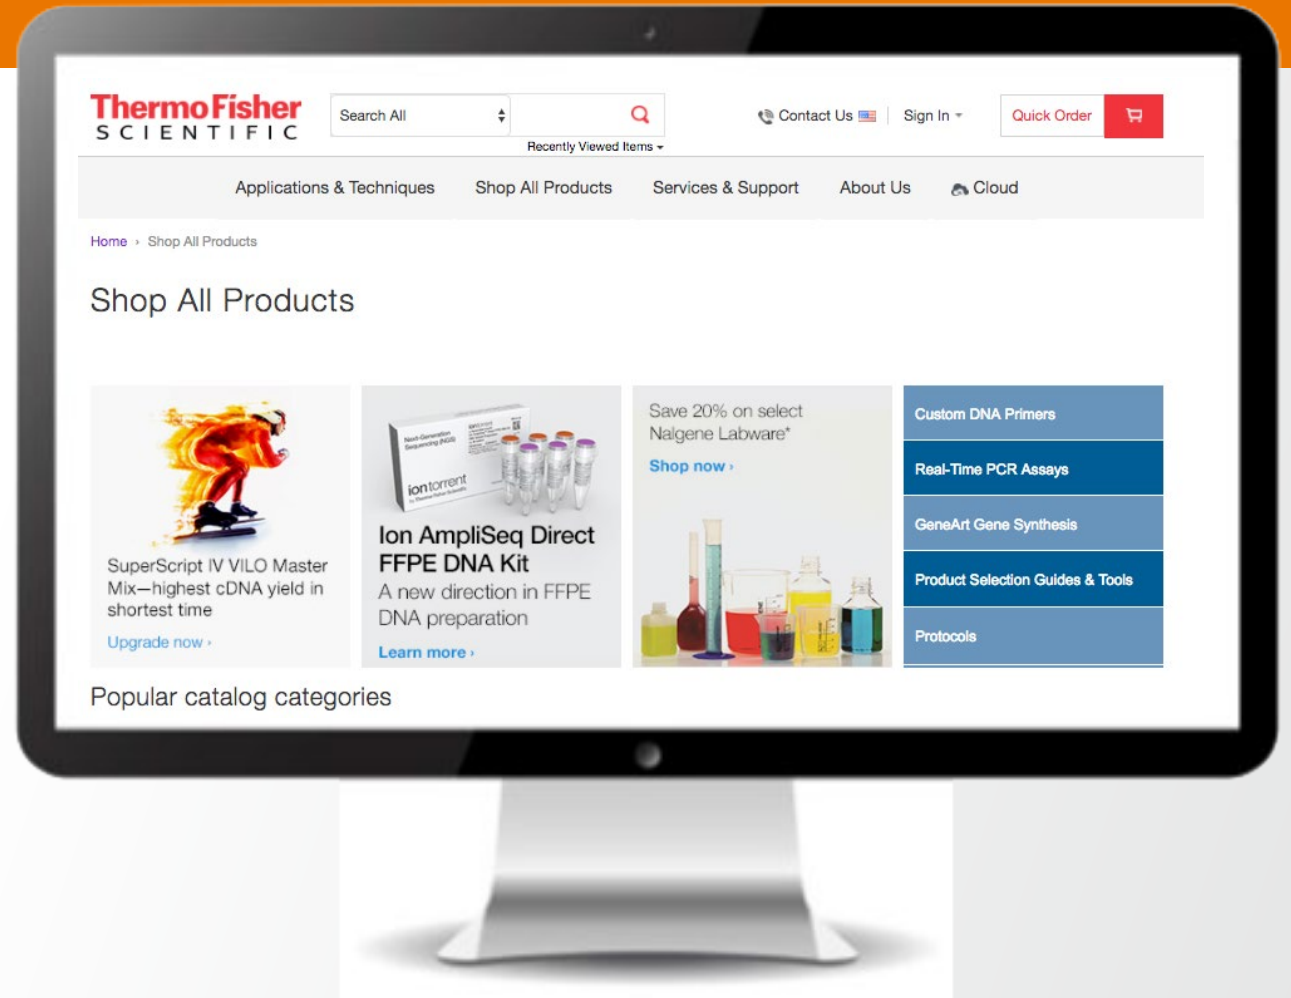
ThermoFisher
SCIENTIFIC

Search All

Recently Viewed Items

Contact Us | Sign In

Quick Order

Applications & Techniques Shop All Products Services & Support About Us Cloud

Home › Shop All Products

Shop All Products

SuperScript IV VILO Master Mix—highest cDNA yield in shortest time

Upgrade now ›

Next-Generation Sequencing (NGS)

iontorrent

Ion AmpliSeq Direct FFPE DNA Kit

A new direction in FFPE DNA preparation

Learn more ›

Save 20% on select Nalgene Labware*

Shop now ›

Custom DNA Primers

Real-Time PCR Assays

GeneArt Gene Synthesis

Product Selection Guides & Tools

Protocols

Popular catalog categories